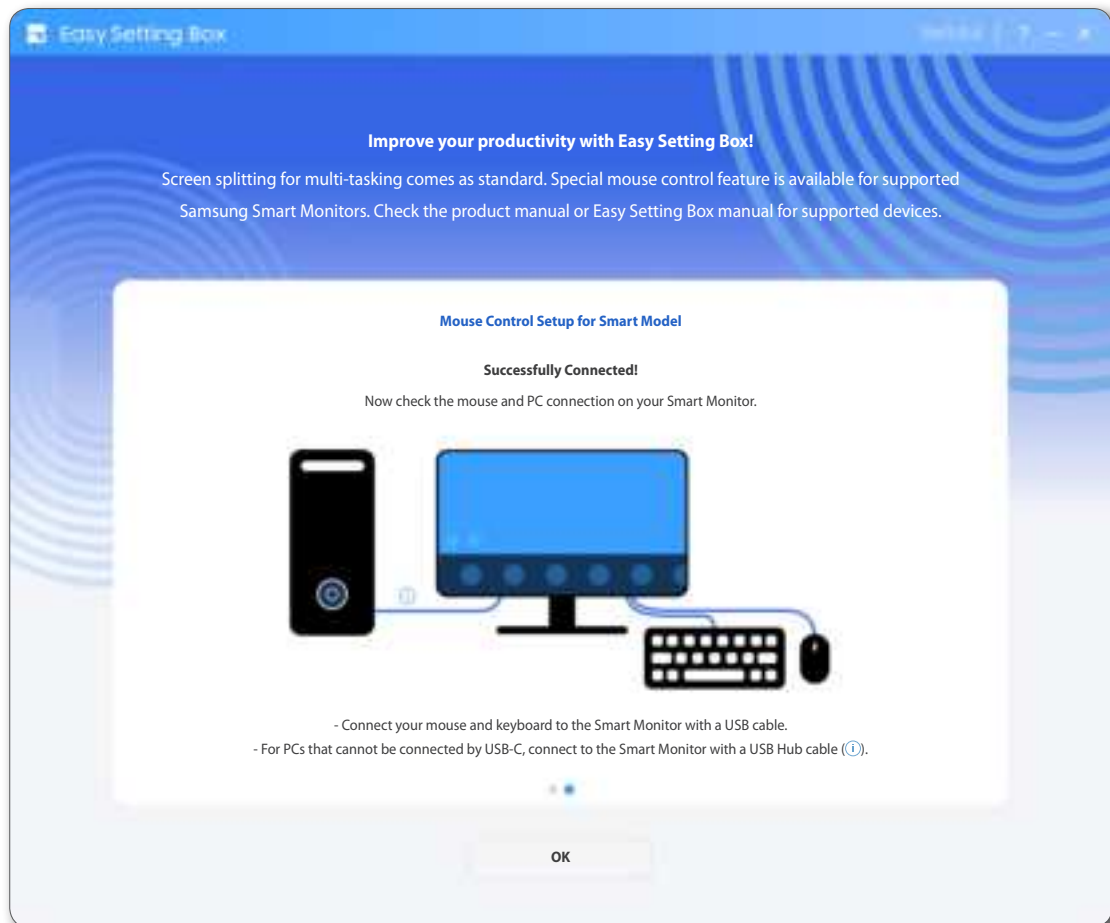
Easy Setting Box

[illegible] | ? — ×

Improve your productivity with Easy Setting Box!

Screen splitting for multi-tasking comes as standard. Special mouse control feature is available for supported Samsung Smart Monitors. Check the product manual or Easy Setting Box manual for supported devices.

Mouse Control Setup for Smart Model

Successfully Connected!

Now check the mouse and PC connection on your Smart Monitor.

- Connect your mouse and keyboard to the Smart Monitor with a USB cable.
- For PCs that cannot be connected by USB-C, connect to the Smart Monitor with a USB Hub cable (i).

OK